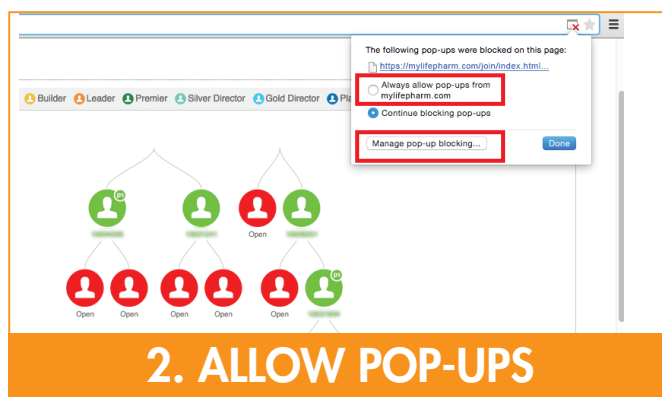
The following pop-ups were blocked on this page:
https://mylifepharm.com/join/index.html...
Always allow pop-ups from mylifepharm.com
Continue blocking pop-ups
Manage pop-up blocking...
Done

Builder Leader Premier Silver Director Gold Director Pla

Open
Open Open Open Open Open

2. ALLOW POP-UPS